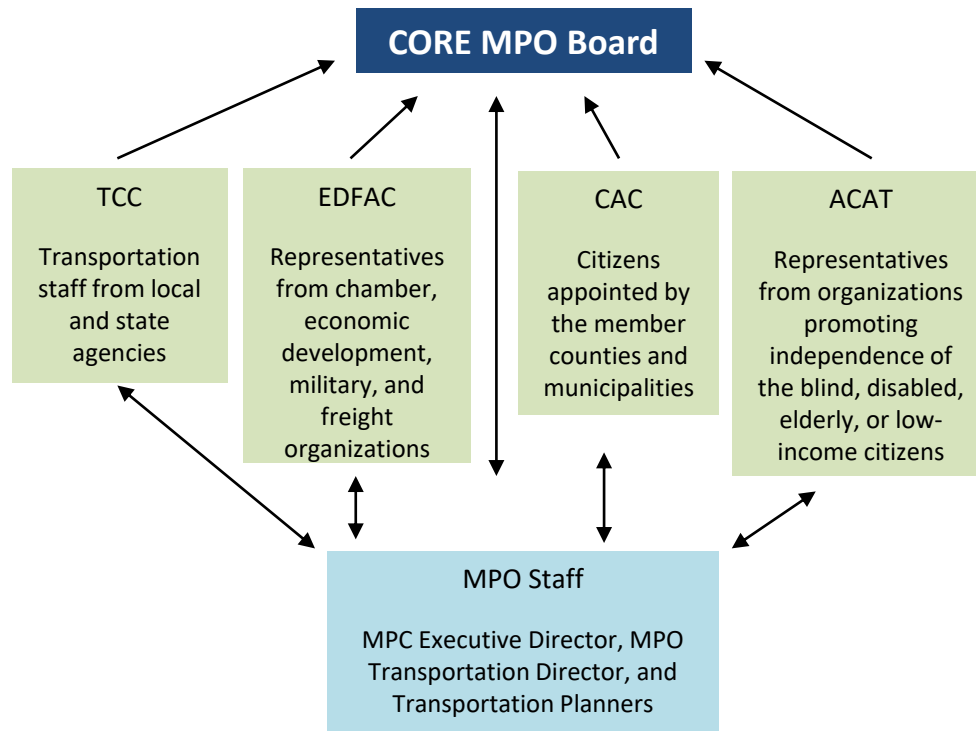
CORE MPO Board

TCC

Transportation staff from local and state agencies

EDFAC

Representatives from chamber, economic development, military, and freight organizations

CAC

Citizens appointed by the member counties and municipalities

ACAT

Representatives from organizations promoting independence of the blind, disabled, elderly, or low-income citizens

MPO Staff

MPC Executive Director, MPO Transportation Director, and Transportation Planners